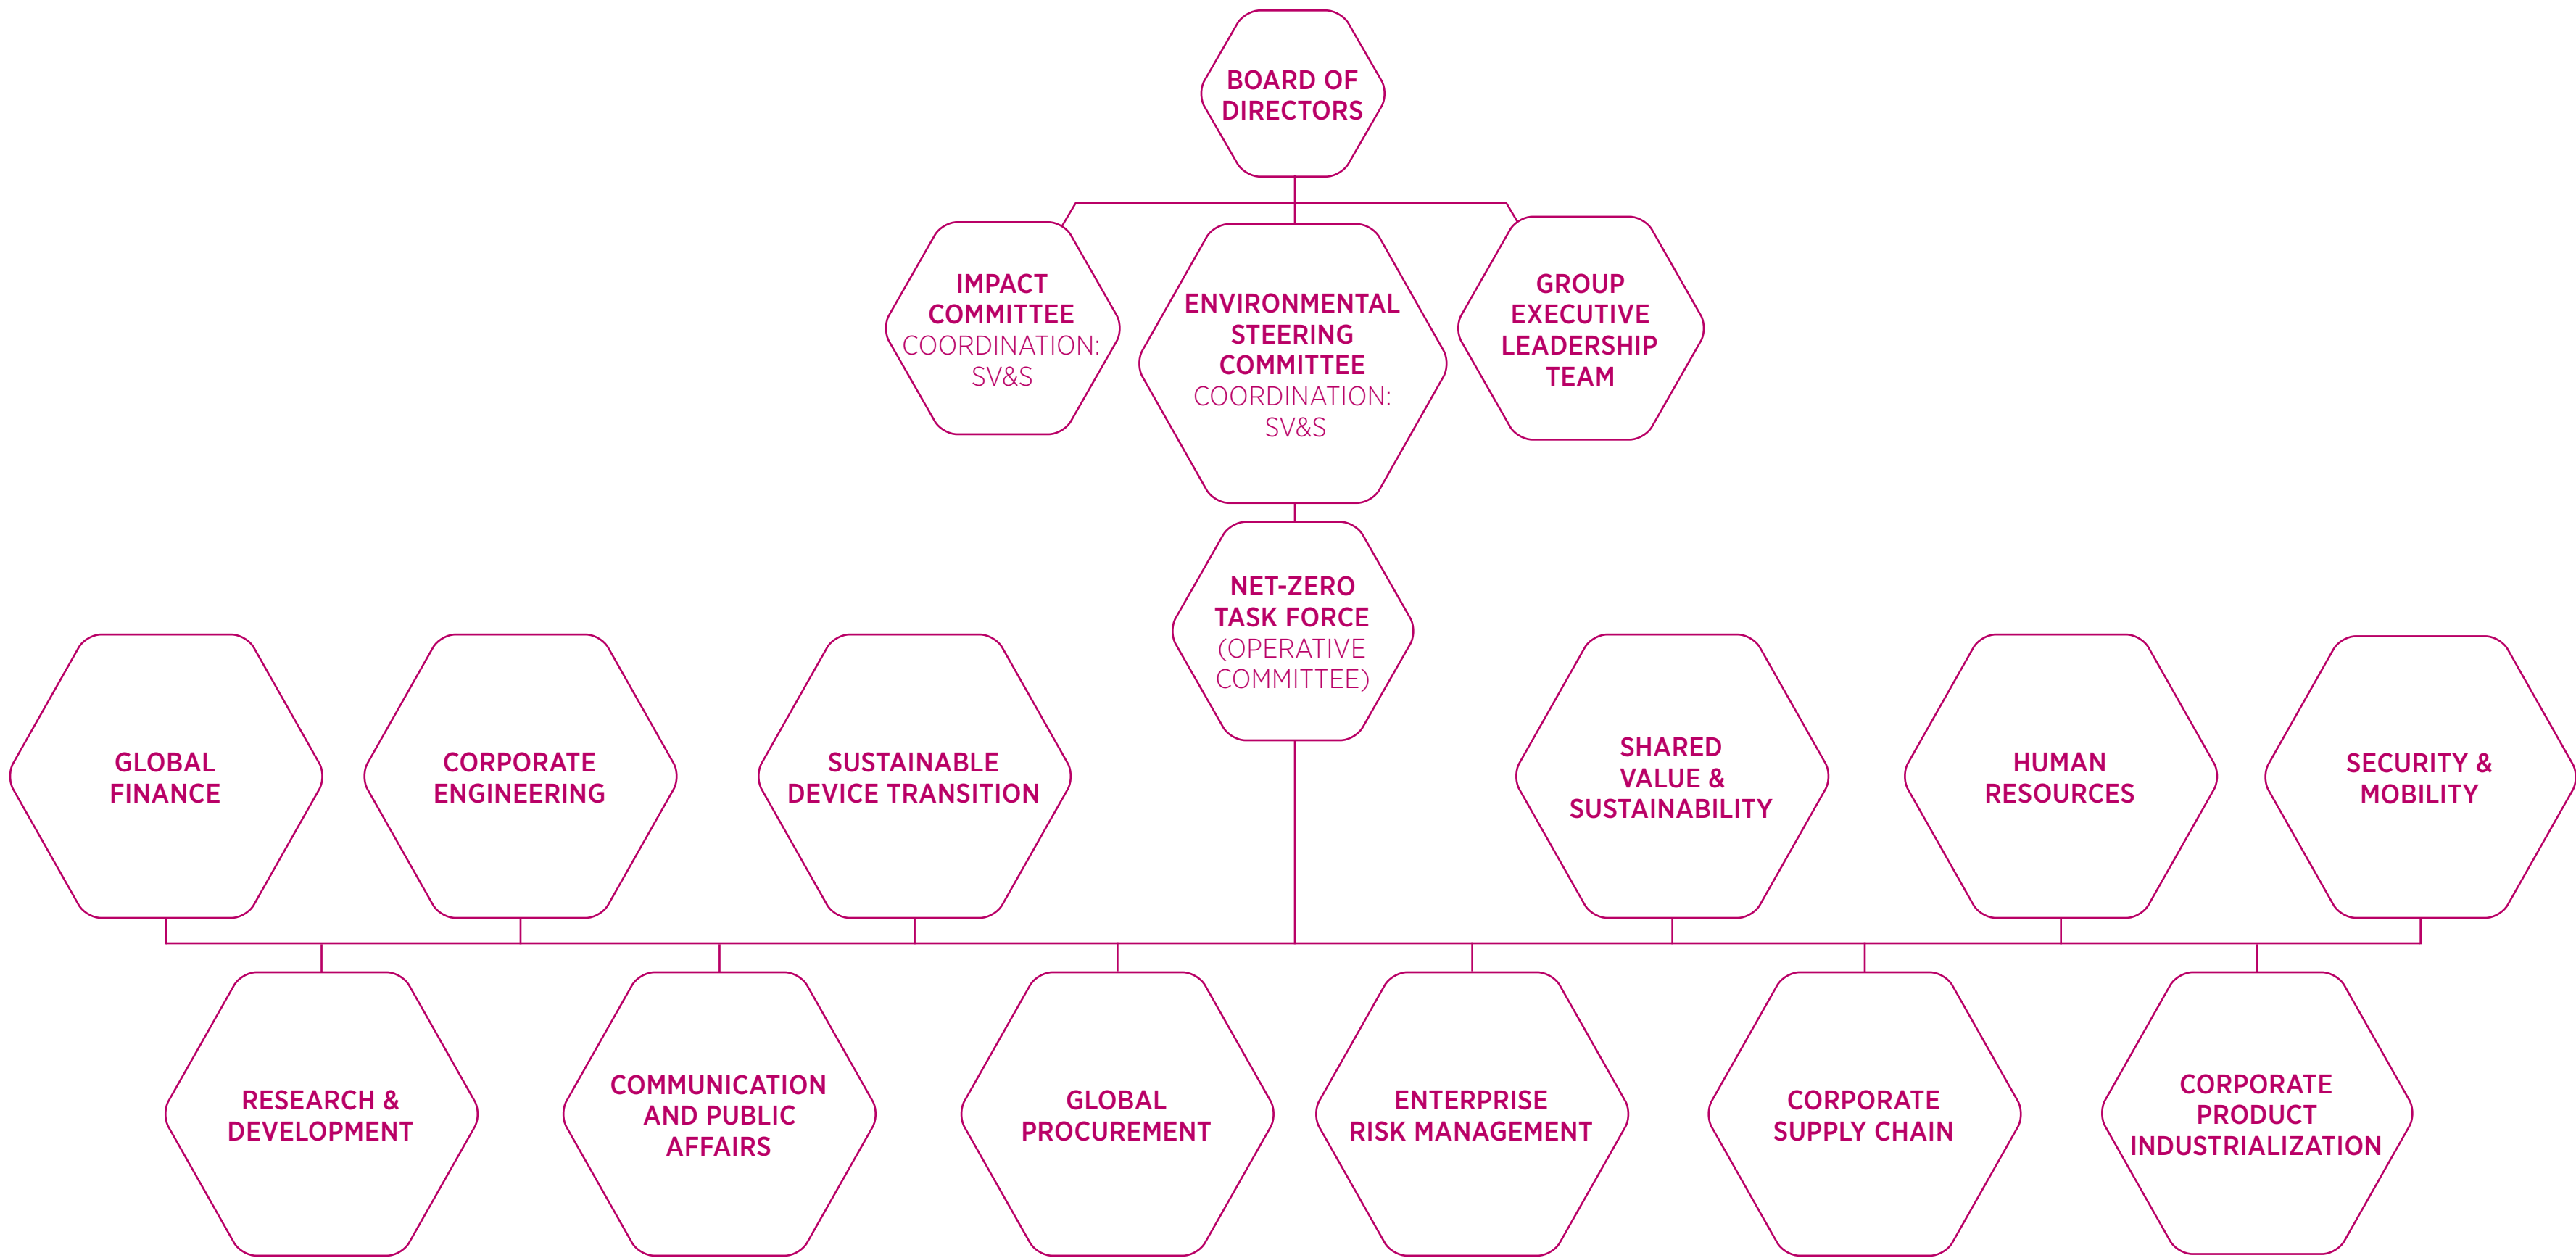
BOARD OF DIRECTORS

IMPACT COMMITTEE COORDINATION: SV&S

ENVIRONMENTAL STEERING COMMITTEE COORDINATION: SV&S

GROUP EXECUTIVE LEADERSHIP TEAM

NET-ZERO TASK FORCE (OPERATIVE COMMITTEE)

GLOBAL FINANCE

CORPORATE ENGINEERING

SUSTAINABLE DEVICE TRANSITION

SHARED VALUE & SUSTAINABILITY

HUMAN RESOURCES

SECURITY & MOBILITY

RESEARCH & DEVELOPMENT

COMMUNICATION AND PUBLIC AFFAIRS

GLOBAL PROCUREMENT

ENTERPRISE RISK MANAGEMENT

CORPORATE SUPPLY CHAIN

CORPORATE PRODUCT INDUSTRIALIZATION